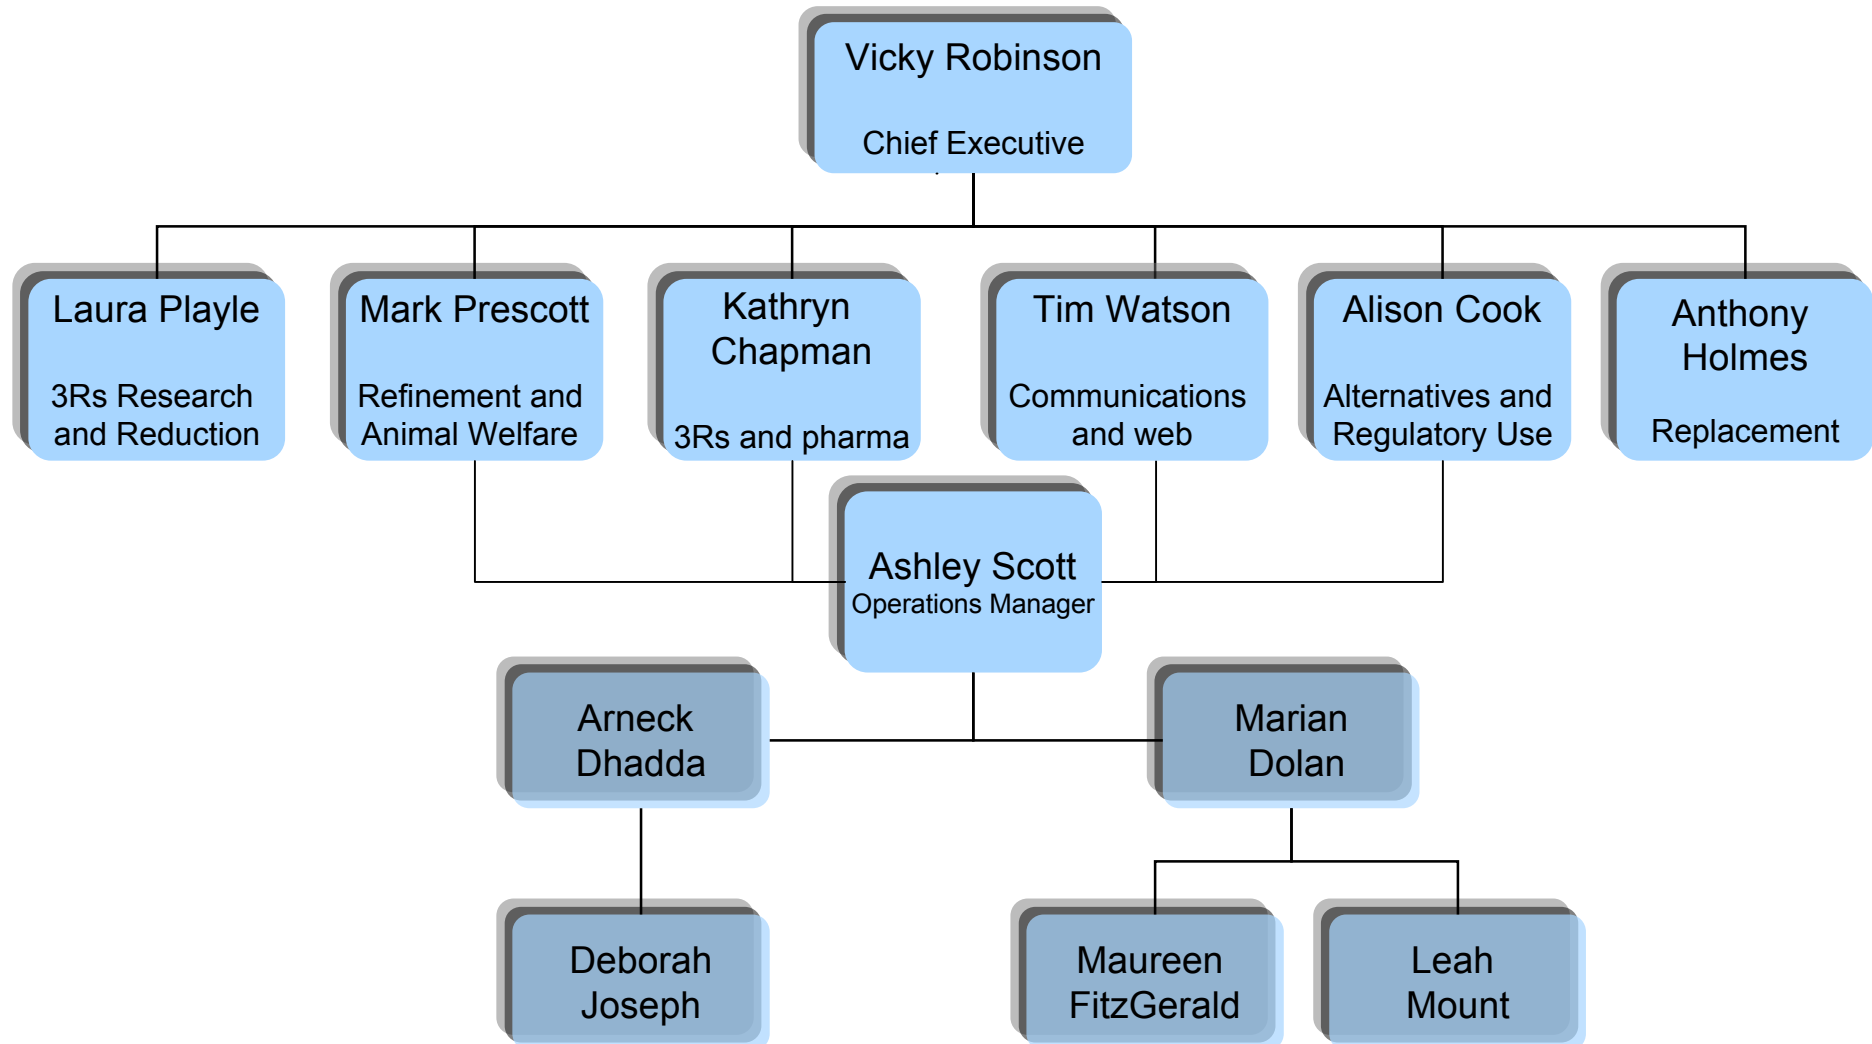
Vicky Robinson

Chief Executive

Laura Playle

3Rs Research and Reduction

Mark Prescott

Refinement and Animal Welfare

Kathryn Chapman

3Rs and pharma

Tim Watson

Communications and web

Alison Cook

Alternatives and Regulatory Use

Anthony Holmes

Replacement

Ashley Scott
Operations Manager

Arneck Dhadda

Marian Dolan

Deborah Joseph

Maureen FitzGerald

Leah Mount